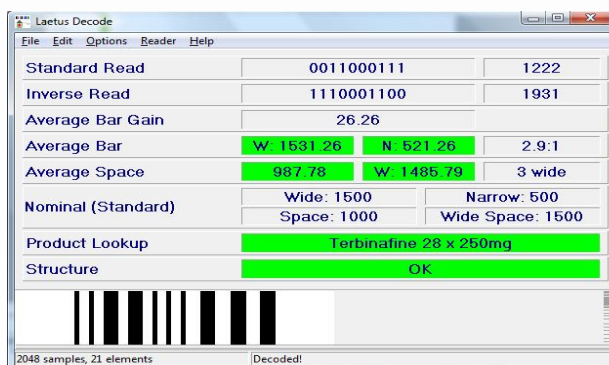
Laetus Decode

File Edit Options Reader Help

| | | | |
|---|---|---|---|
| Standard Read | 0011000111 | | 1222 |
| Inverse Read | 1110001100 | | 1931 |
| Average Bar Gain | 26.26 | | |
| Average Bar | W: 1531.26 | N: 521.26 | 2.9:1 |
| Average Space | 987.78 | W: 1485.79 | 3 wide |
| Nominal (Standard) | Wide: 1500<br>Space: 1000 | Narrow: 500<br>Wide Space: 1500 | |
| Product Lookup | Terbinafine 28 x 250mg | | |
| Structure | OK | | |

2048 samples, 21 elements | Decoded!